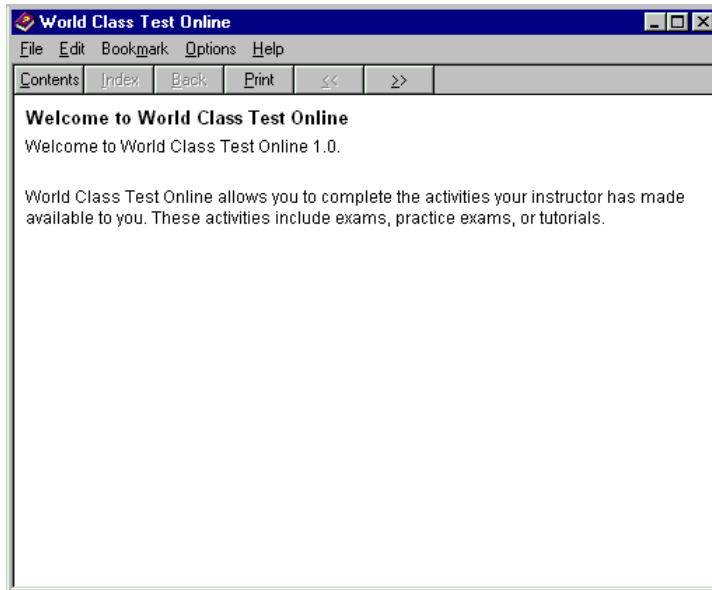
World Class Test Online

File Edit Bookmark Options Help

Contents Index Back Print << >>

Welcome to World Class Test Online

Welcome to World Class Test Online 1.0.

World Class Test Online allows you to complete the activities your instructor has made available to you. These activities include exams, practice exams, or tutorials.